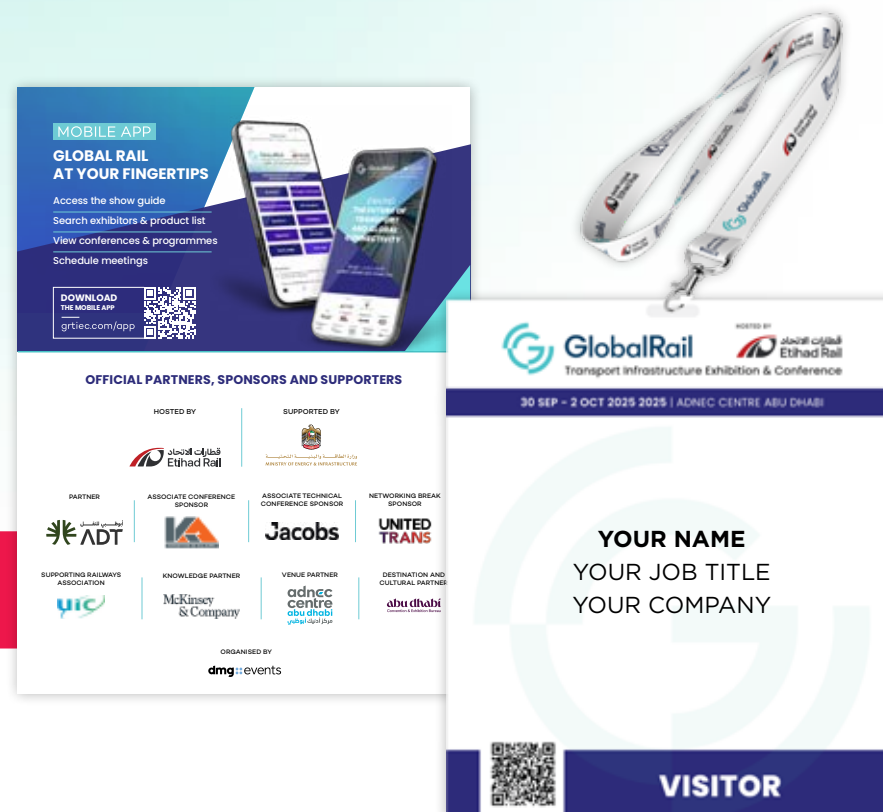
MOBILE APP

GLOBAL RAIL AT YOUR FINGERTIPS

Access the show guide

Search exhibitors & product list

View conferences & programmes

Schedule meetings

DOWNLOAD THE MOBILE APP

grtiec.com/app

OFFICIAL PARTNERS, SPONSORS AND SUPPORTERS

HOSTED BY

قطارات الاتحاد Etihad Rail

SUPPORTED BY

MINISTRY OF ENERGY & INFRASTRUCTURE

PARTNER

ADT

ASSOCIATE CONFERENCE SPONSOR

KA

ASSOCIATE TECHNICAL CONFERENCE SPONSOR

Jacobs

NETWORKING BREAK SPONSOR

UNITED TRANS

SUPPORTING RAILWAYS ASSOCIATION

uic

KNOWLEDGE PARTNER

McKinsey & Company

VENUE PARTNER

adnec centre abu dhabi

DESTINATION AND CULTURAL PARTNER

abu dhabi

ORGANISED BY

dmg::events

GlobalRail

Transport Infrastructure Exhibition & Conference

HOSTED BY

قطارات الاتحاد Etihad Rail

30 SEP - 2 OCT 2025 2025 | ADNEC CENTRE ABU DHABI

YOUR NAME

YOUR JOB TITLE

YOUR COMPANY

VISITOR